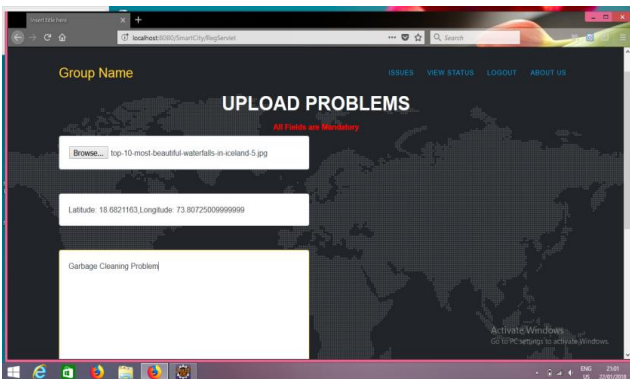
Insert title here

localhost:8080/SmartCity/RegServlet

Search

Group Name

ISSUES VIEW STATUS LOGOUT ABOUT US

UPLOAD PROBLEMS

All Fields are Mandatory

Browse... top-10-most-beautiful-waterfalls-in-iceland-5.jpg

Latitude: 18.6821163,Longitude: 73.80725009999999

Garbage Cleaning Problem

Activate Windows
Go to PC settings to activate Windows.

ENG US 21:01 22/01/2018